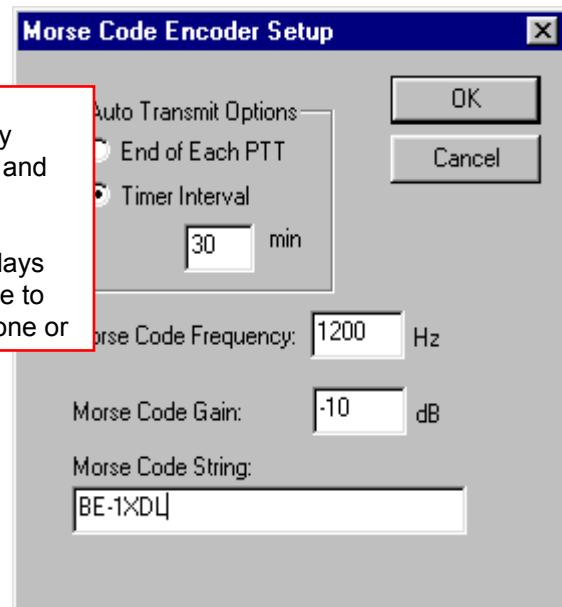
Morse Code Encoder Setup

y
and

lays
e to
one or

Auto Transmit Options
End of Each PTT
Timer Interval
30 min

OK
Cancel

orse Code Frequency: 1200 Hz

Morse Code Gain: -10 dB

Morse Code String:
BE-1XDL